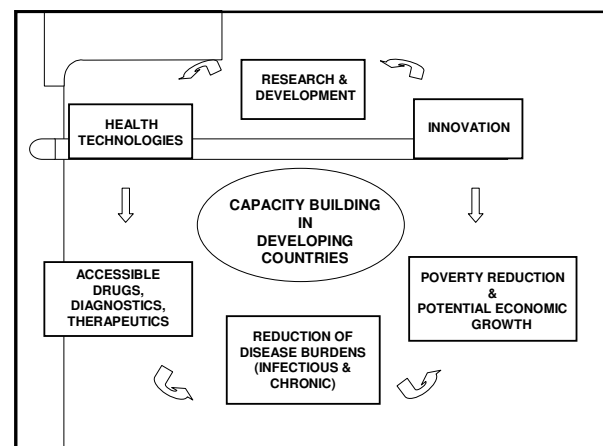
RESEARCH & DEVELOPMENT

HEALTH TECHNOLOGIES

INNOVATION

CAPACITY BUILDING IN DEVELOPING COUNTRIES

ACCESSIBLE DRUGS, DIAGNOSTICS, THERAPEUTICS

POVERTY REDUCTION & POTENTIAL ECONOMIC GROWTH

REDUCTION OF DISEASE BURDENS (INFECTIOUS & CHRONIC)